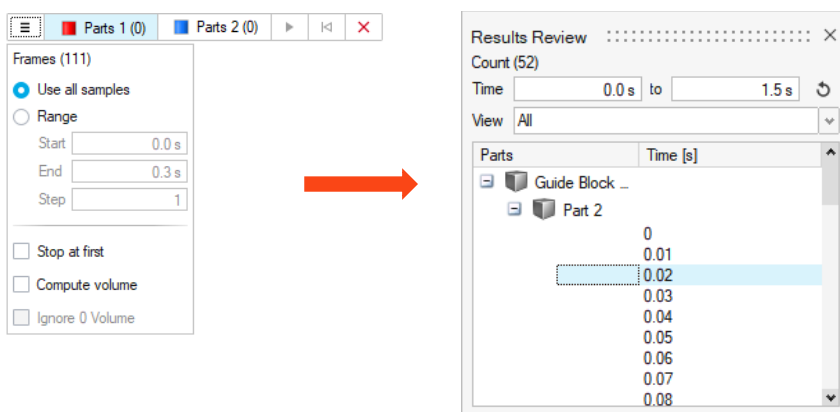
Parts 1 (0) Parts 2 (0)

Frames (111)

Use all samples

Range

Start 0.0 s

End 0.3 s

Step 1

Stop at first

Compute volume

Ignore 0 Volume

Results Review

Count (52)

Time 0.0 s to 1.5 s

View All

| Parts | Time [s] |
|---|---|
| Guide Block ... | |
| Part 2 | |
| | 0 |
| | 0.01 |
| | 0.02 |
| | 0.03 |
| | 0.04 |
| | 0.05 |
| | 0.06 |
| | 0.07 |
| | 0.08 |